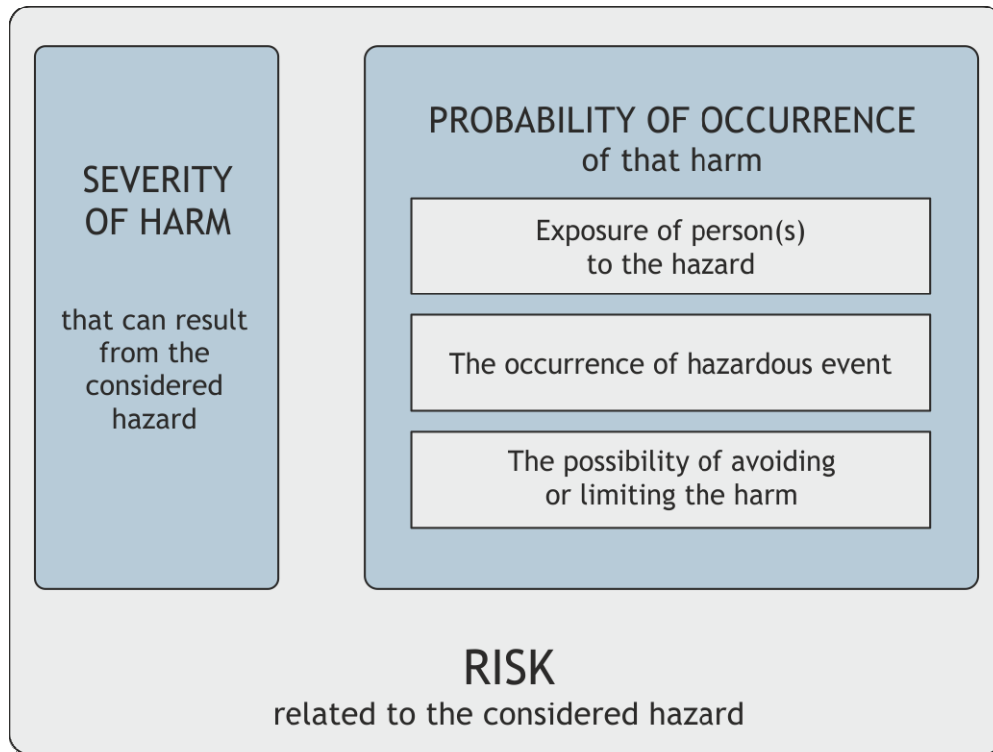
SEVERITY OF HARM

that can result from the considered hazard

PROBABILITY OF OCCURRENCE
of that harm

Exposure of person(s) to the hazard

The occurrence of hazardous event

The possibility of avoiding or limiting the harm

RISK
related to the considered hazard